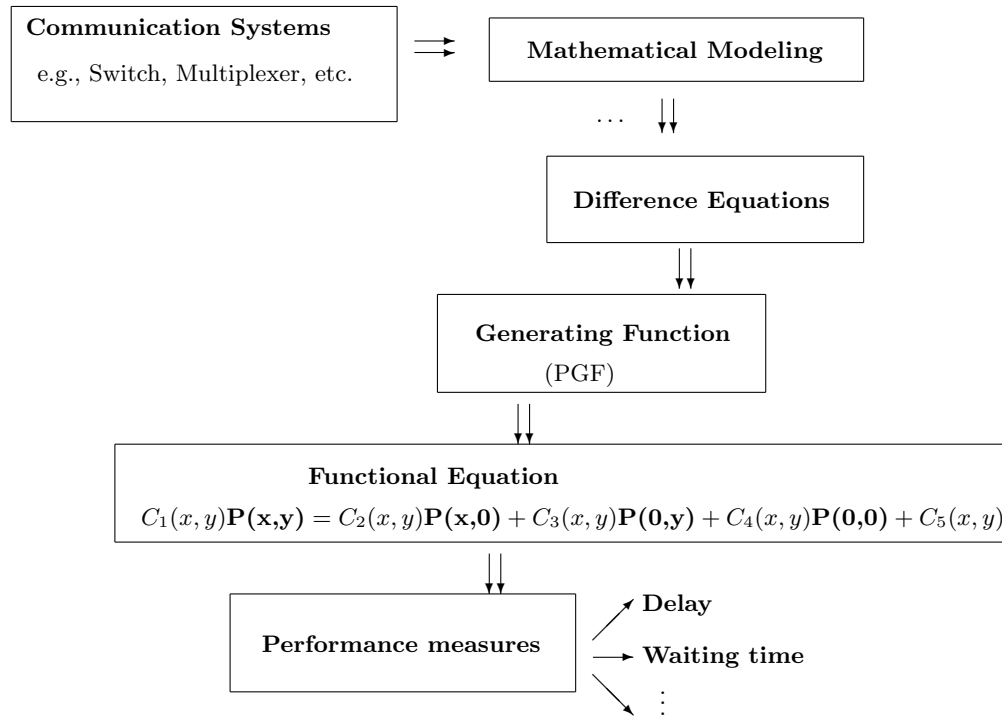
**Communication Systems**
e.g., Switch, Multiplexer, etc.

**Mathematical Modeling**

...

**Difference Equations**

**Generating Function**
(PGF)

**Functional Equation**
$C_1(x,y)\mathbf{P(x,y)} = C_2(x,y)\mathbf{P(x,0)} + C_3(x,y)\mathbf{P(0,y)} + C_4(x,y)\mathbf{P(0,0)} + C_5(x,y)$

**Performance measures**

**Delay**

**Waiting time**

$\vdots$